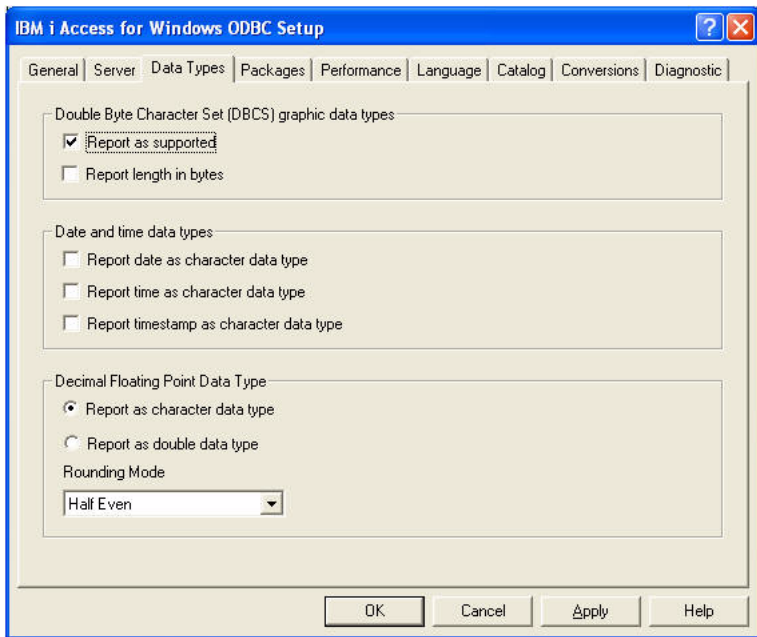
IBM i Access for Windows ODBC Setup

General | Server | Data Types | Packages | Performance | Language | Catalog | Conversions | Diagnostic

Double Byte Character Set (DBCS) graphic data types

Report as supported

Report length in bytes

Date and time data types

Report date as character data type

Report time as character data type

Report timestamp as character data type

Decimal Floating Point Data Type

Report as character data type

Report as double data type

Rounding Mode

Half Even

OK | Cancel | Apply | Help